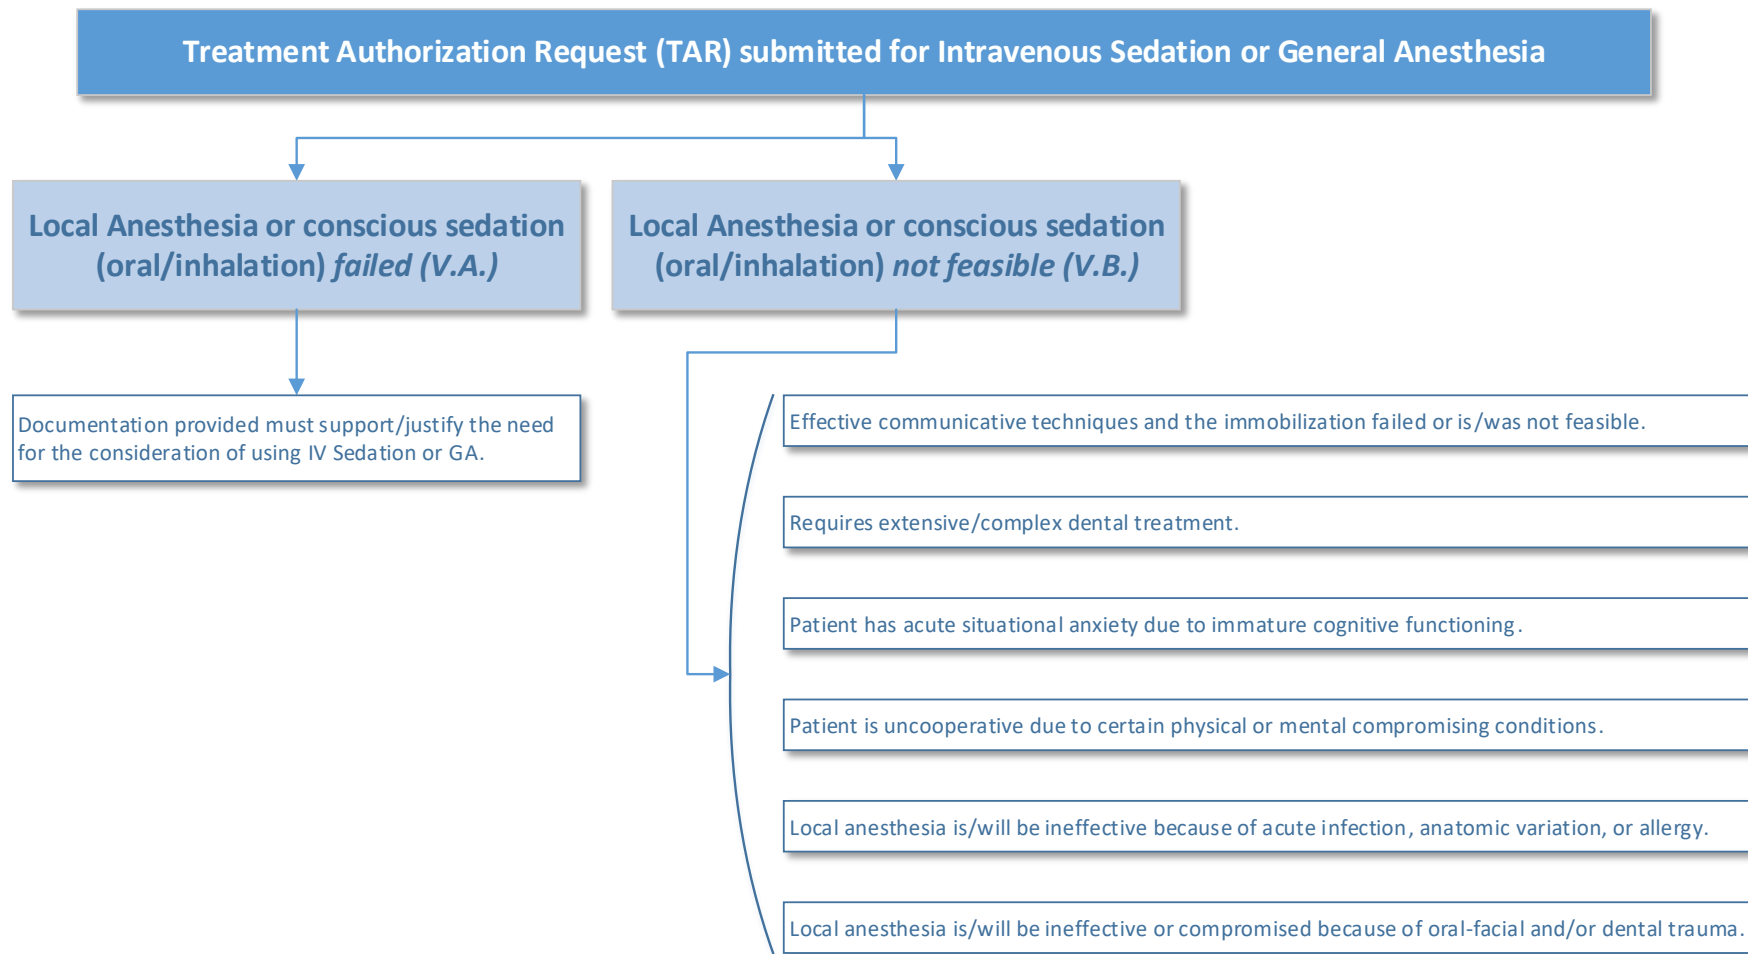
Treatment Authorization Request (TAR) submitted for Intravenous Sedation or General Anesthesia

Local Anesthesia or conscious sedation (oral/inhalation) *failed (V.A.)*

Local Anesthesia or conscious sedation (oral/inhalation) *not feasible (V.B.)*

Documentation provided must support/justify the need for the consideration of using IV Sedation or GA.

Effective communicative techniques and the immobilization failed or is/was not feasible.

Requires extensive/complex dental treatment.

Patient has acute situational anxiety due to immature cognitive functioning.

Patient is uncooperative due to certain physical or mental compromising conditions.

Local anesthesia is/will be ineffective because of acute infection, anatomic variation, or allergy.

Local anesthesia is/will be ineffective or compromised because of oral-facial and/or dental trauma.